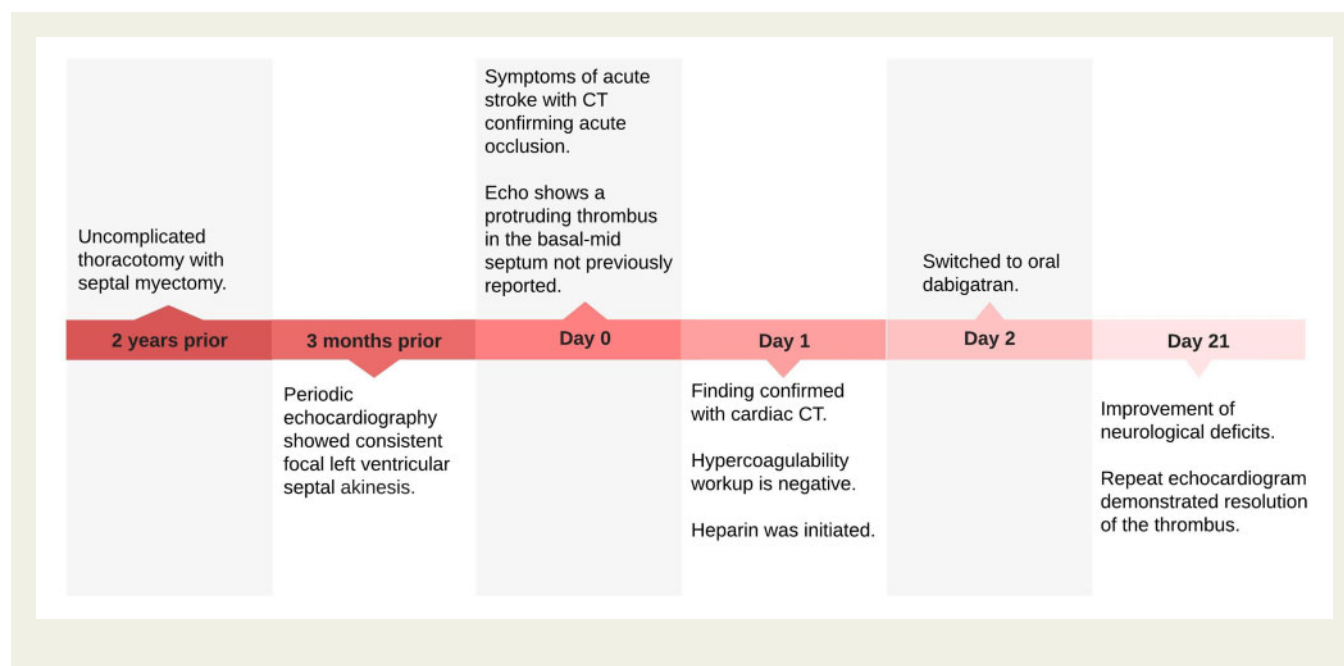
Uncomplicated thoracotomy with septal myectomy.

2 years prior

3 months prior

Periodic echocardiography showed consistent focal left ventricular septal akinesis.

Symptoms of acute stroke with CT confirming acute occlusion.

Echo shows a protruding thrombus in the basal-mid septum not previously reported.

Day 0

Day 1

Finding confirmed with cardiac CT.

Hypercoagulability workup is negative.

Heparin was initiated.

Switched to oral dabigatran.

Day 2

Day 21

Improvement of neurological deficits.

Repeat echocardiogram demonstrated resolution of the thrombus.